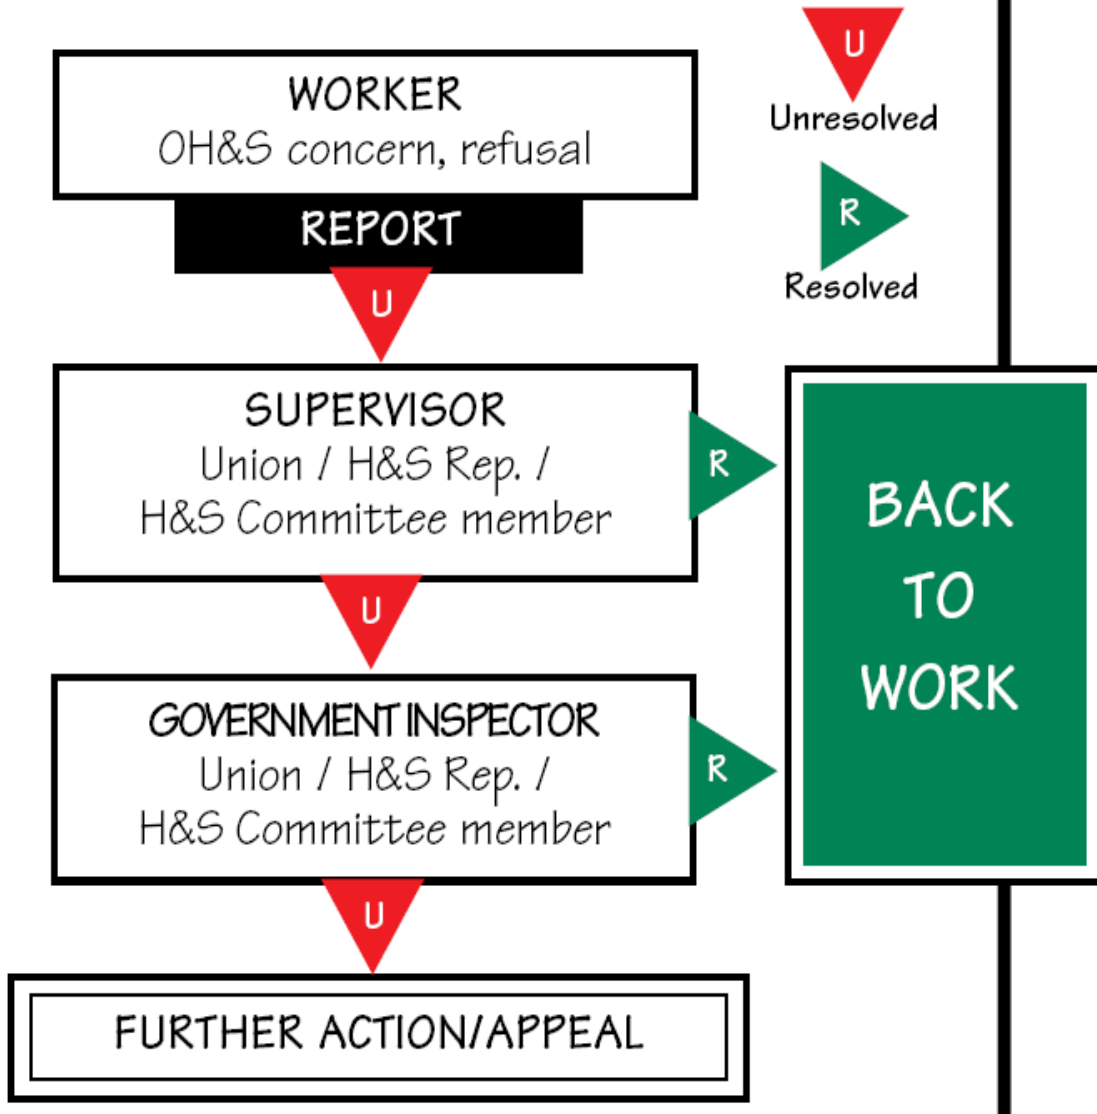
U
Unresolved

R
Resolved

WORKER
OH&S concern, refusal

REPORT

U

SUPERVISOR
Union / H&S Rep. /
H&S Committee member

R

BACK TO WORK

U

GOVERNMENT INSPECTOR
Union / H&S Rep. /
H&S Committee member

R

U

FURTHER ACTION/APPEAL